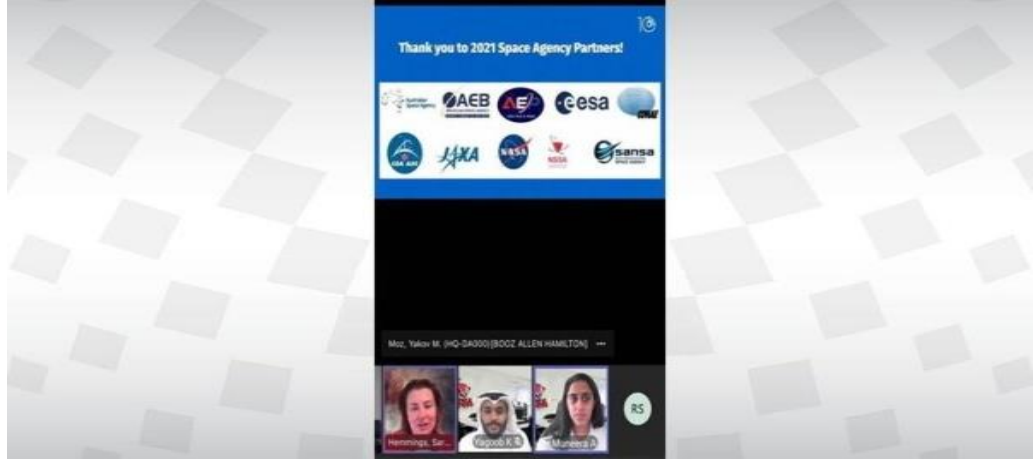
10

Thank you to 2021 Space Agency Partners!

Australian Space Agency

AEB

AE

esa

CSA ASC

JAXA

NASA

NSSA

sansa

Moz, Yakov M. (HQ-DA000)[BOOZ ALLEN HAMILTON] ···

Hemmings, Sar...

Yaqoob K. R.

Muneera A.

RS